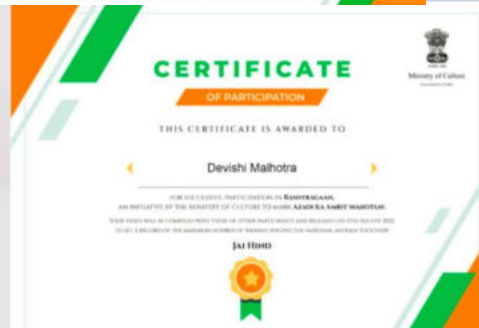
Ministry of Culture

CERTIFICATE

OF PARTICIPATION

THIS CERTIFICATE IS AWARDED TO

Devishi Malhotra

FOR SUCCESSFUL PARTICIPATION IN RASHTRAGAAN, AN INITIATIVE BY THE MINISTRY OF CULTURE TO MARK AZADI KA AMRIT MAHOTSAV.

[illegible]

JAI HIND